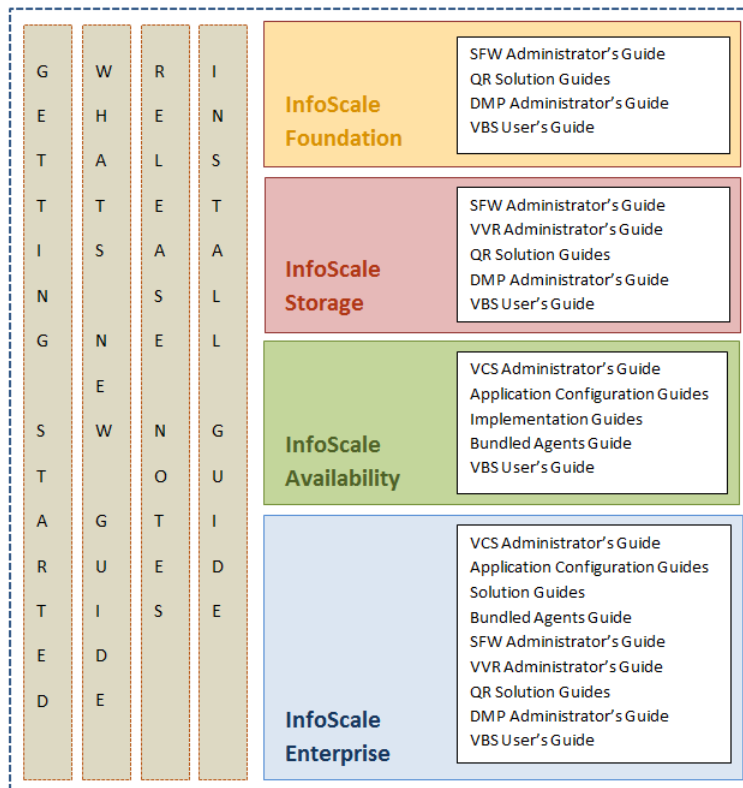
GETTING STARTED

WHATS NEW GUIDE

RELEASE NOTES

INSTALL GUIDE

InfoScale Foundation

SFW Administrator's Guide
QR Solution Guides
DMP Administrator's Guide
VBS User's Guide

InfoScale Storage

SFW Administrator's Guide
VVR Administrator's Guide
QR Solution Guides
DMP Administrator's Guide
VBS User's Guide

InfoScale Availability

VCS Administrator's Guide
Application Configuration Guides
Implementation Guides
Bundled Agents Guide
VBS User's Guide

InfoScale Enterprise

VCS Administrator's Guide
Application Configuration Guides
Solution Guides
Bundled Agents Guide
SFW Administrator's Guide
VVR Administrator's Guide
QR Solution Guides
DMP Administrator's Guide
VBS User's Guide